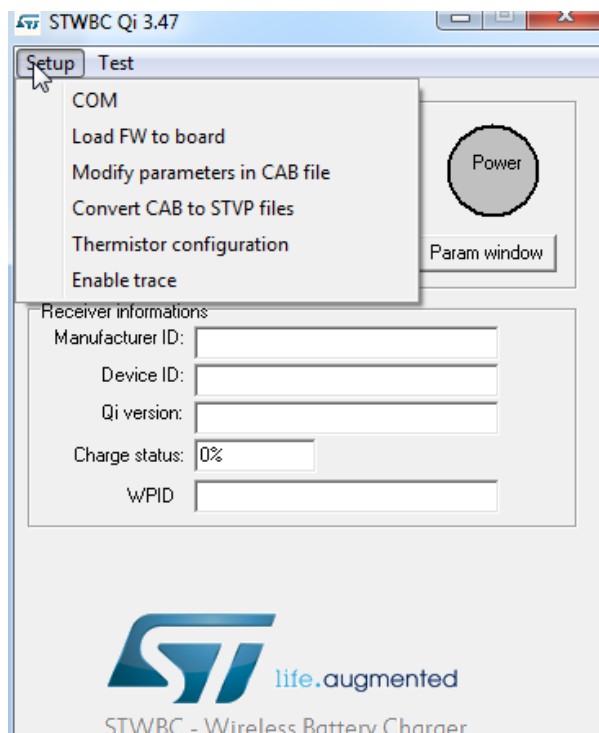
STWBC Qi 3.47

Setup Test

COM
Load FW to board
Modify parameters in CAB file
Convert CAB to STVP files
Thermistor configuration
Enable trace

Power

Param window

Receiver informations
Manufacturer ID:
Device ID:
Qi version:
Charge status: 0%
WPID

ST

life.augmented

STWBC - Wireless Battery Charger